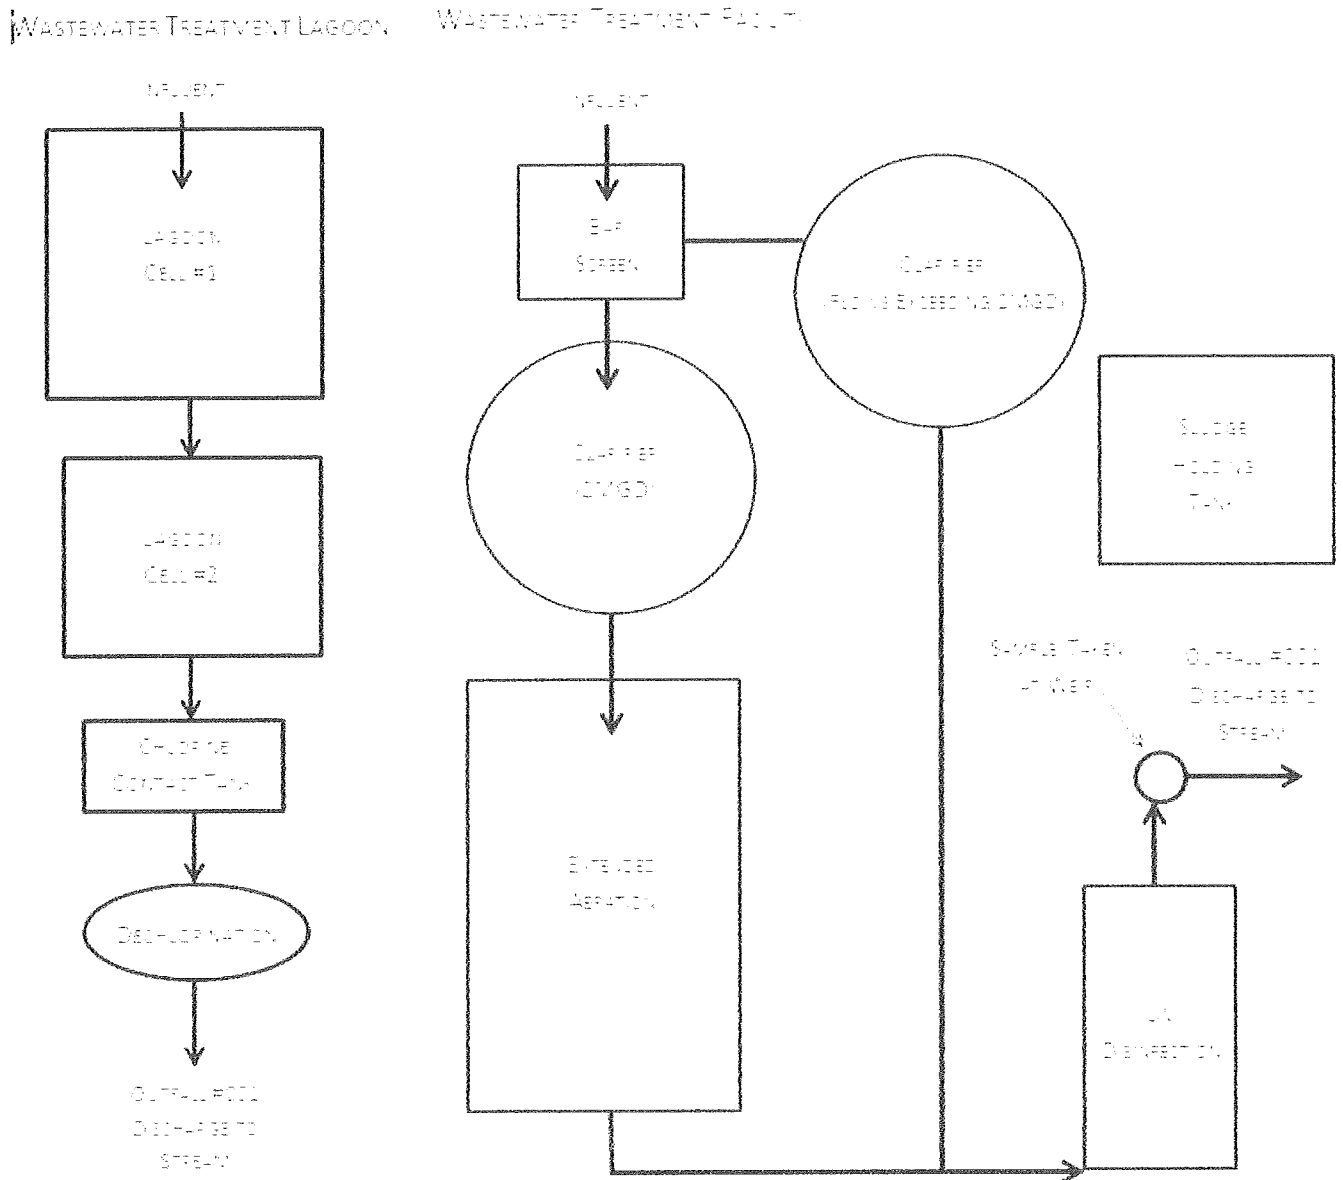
WASTEWATER TREATMENT LAGOON

WASTEWATER TREATMENT FACILITY

INFLUENT

LAGOON
CELL #1

LAGOON
CELL #2

CHLORINE
CONTACT TANK

DECHLORINATION

OUTFALL #001
DISCHARGE TO
STREAM

INFLUENT

BAR
SCREEN

CLARIFIER
([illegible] MGD)

EXTENDED
AERATION

CLARIFIER
(FLOWS EXCEEDING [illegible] MGD)

SLUDGE
HOLDING
TANK

SAMPLE TAKEN
AT WEIR

OUTFALL #001
DISCHARGE TO
STREAM

UV
DISINFECTION